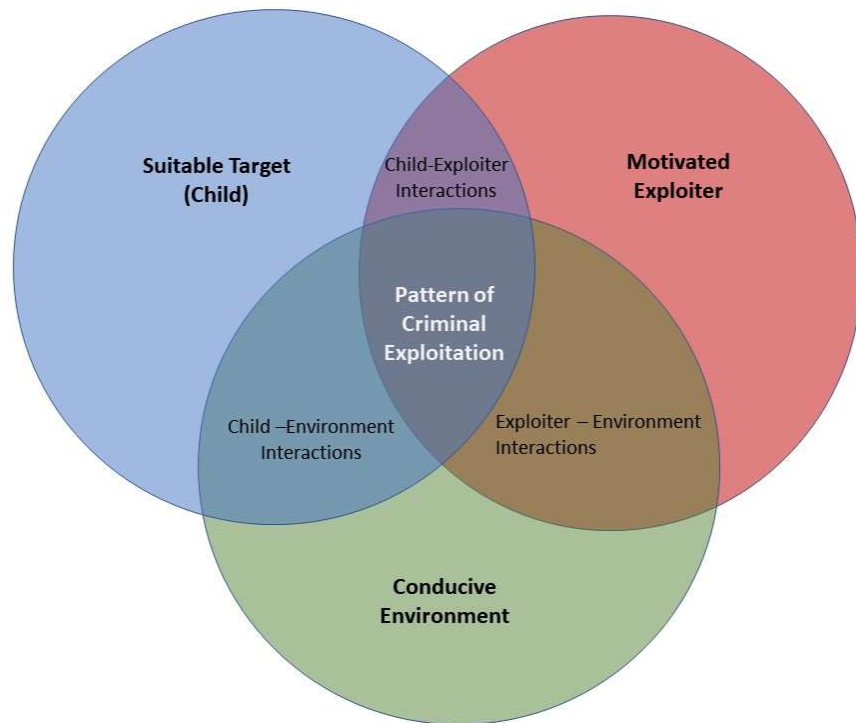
Suitable Target (Child)

Child-Exploiter Interactions

Motivated Exploiter

Pattern of Criminal Exploitation

Child –Environment Interactions

Exploiter – Environment Interactions

Conducive Environment